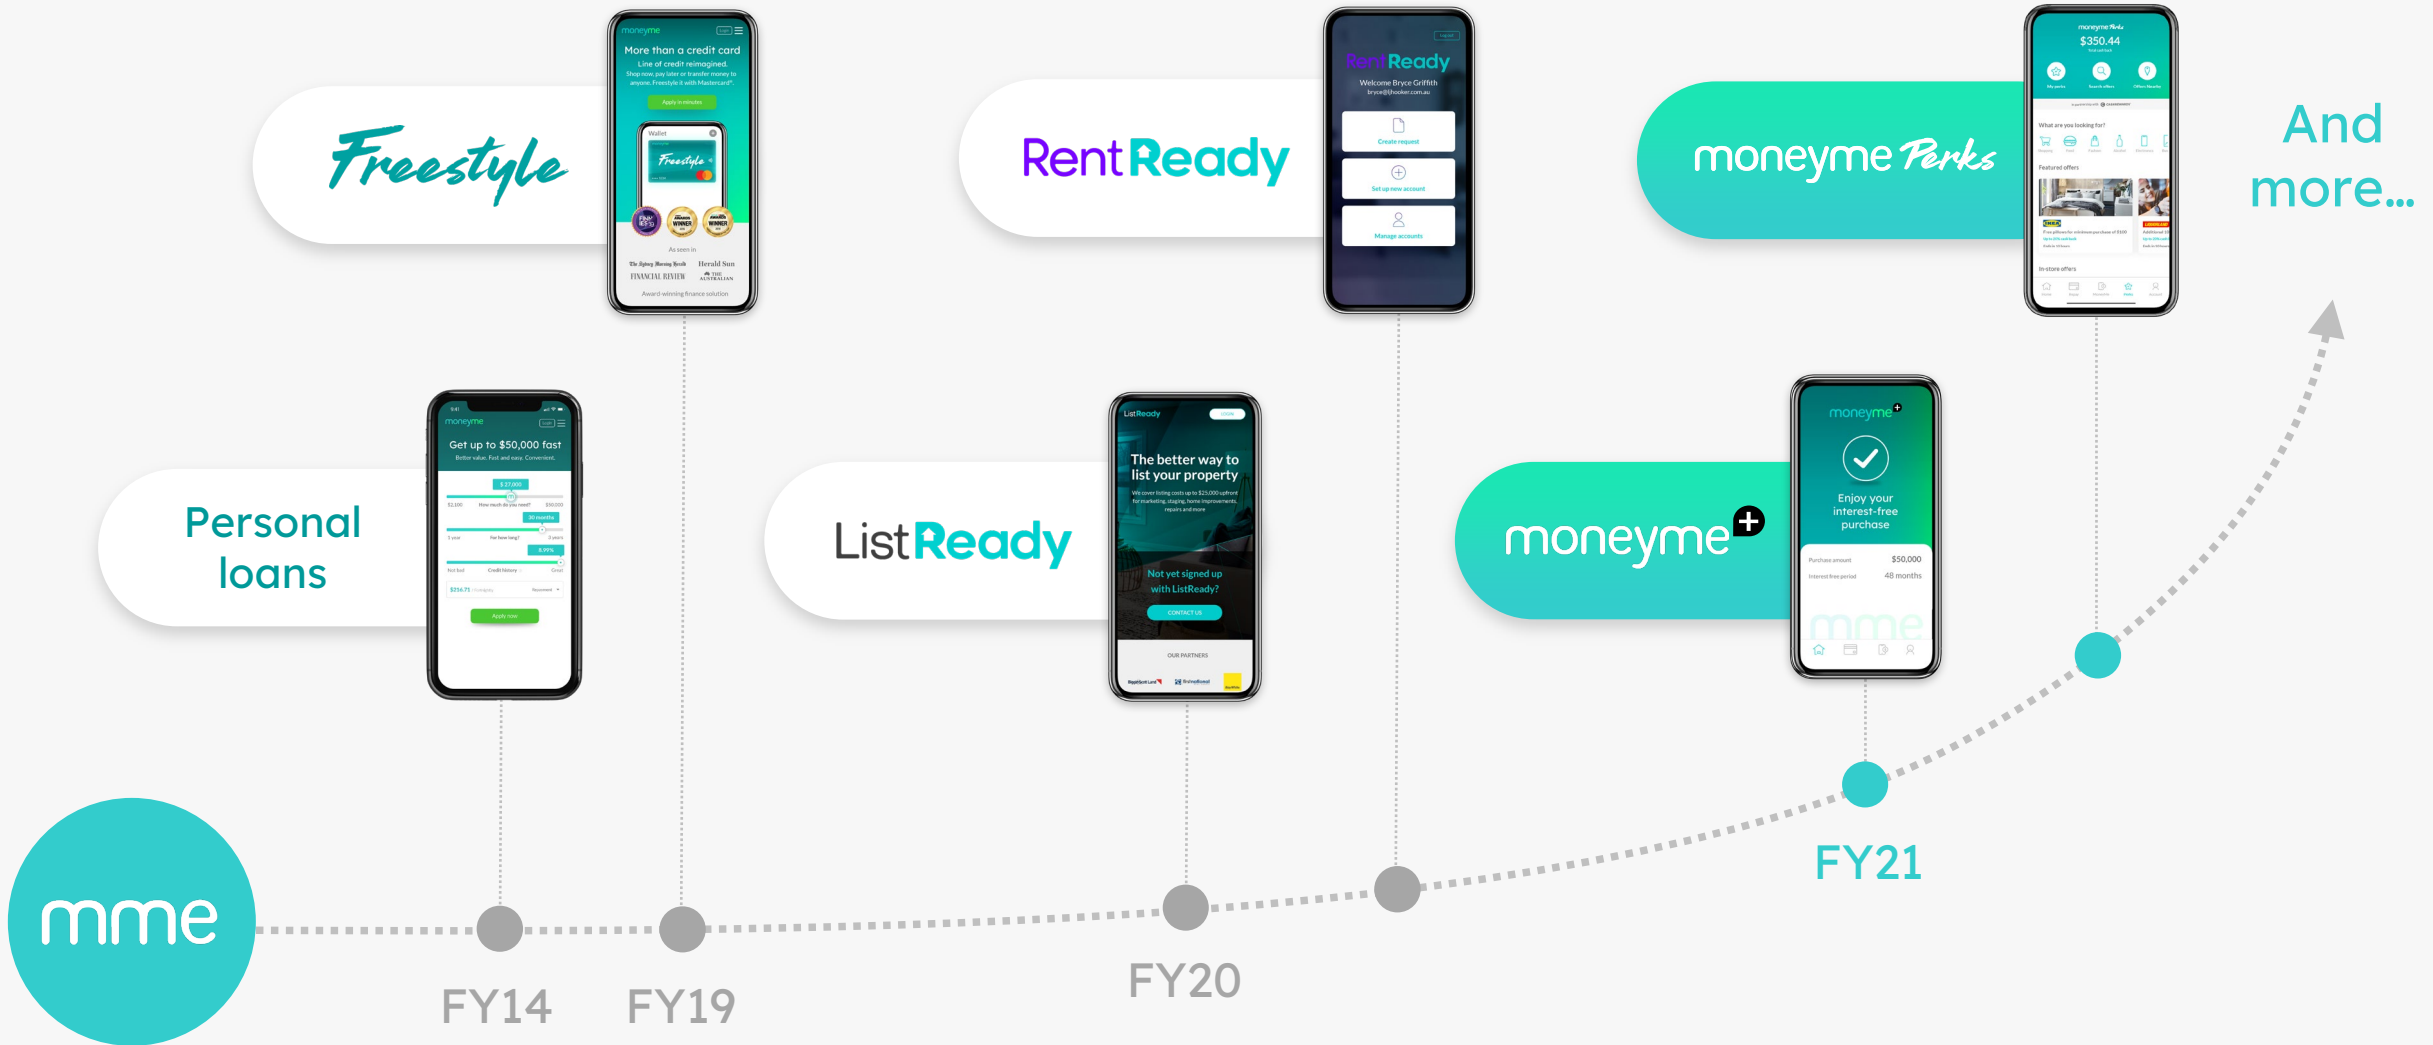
Freestyle

moneyme
More than a credit card
Line of credit reimagined.
Shop now, pay later or transfer money to anyone. Freestyle it with Mastercard®.
Apply in minutes
Freestyle
As seen in
The Sydney Morning Herald Herald Sun
FINANCIAL REVIEW THE AUSTRALIAN
Award-winning finance solution

RentReady

RentReady
Welcome Bryce Griffith
Create request
Set up new account
Manage accounts

moneyme Perks

moneyme Perks
$350.44
What are you looking for?
Featured offers
In-store offers

And more...

Personal loans

moneyme
Get up to $50,000 fast
Better value. Fast and easy. Convenient.
$27,000
30 months
8.99%
Apply now

ListReady

ListReady
The better way to list your property
Not yet signed up with ListReady?
CONTACT US
OUR PARTNERS

moneyme+

moneyme+
Enjoy your interest-free purchase
Purchase amount $50,000
Interest free period 48 months
mme

mme

FY14 FY19 FY20 FY21